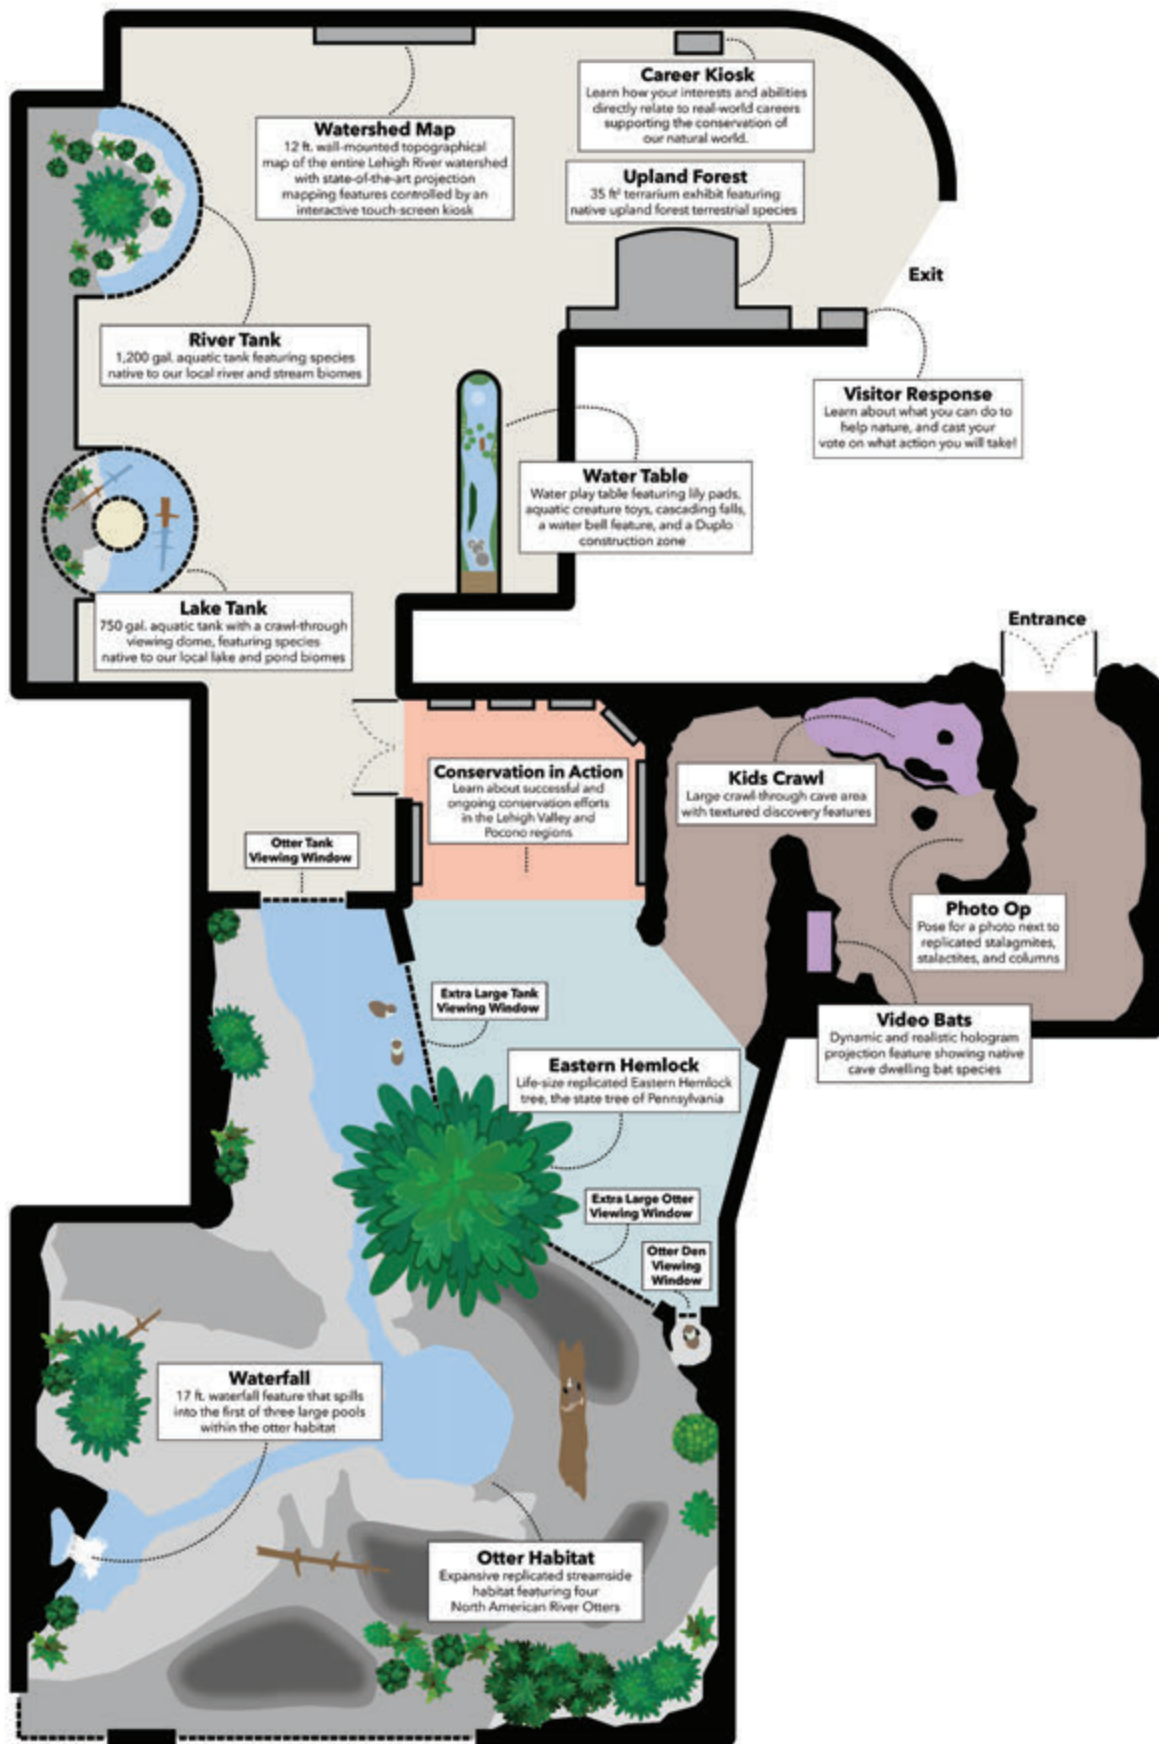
Career Kiosk
Learn how your interests and abilities directly relate to real-world careers supporting the conservation of our natural world.

Watershed Map
12 ft. wall-mounted topographical map of the entire Lehigh River watershed with state-of-the-art projection mapping features controlled by an interactive touch-screen kiosk

Upland Forest
35 ft² terrarium exhibit featuring native upland forest terrestrial species

Exit

River Tank
1,200 gal. aquatic tank featuring species native to our local river and stream biomes

Visitor Response
Learn about what you can do to help nature, and cast your vote on what action you will take!

Water Table
Water play table featuring lily pads, aquatic creature toys, cascading falls, a water bell feature, and a Duplo construction zone

Lake Tank
750 gal. aquatic tank with a crawl-through viewing dome, featuring species native to our local lake and pond biomes

Entrance

Conservation in Action
Learn about successful and ongoing conservation efforts in the Lehigh Valley and Pocono regions

Kids Crawl
Large crawl-through cave area with textured discovery features

Otter Tank Viewing Window

Photo Op
Pose for a photo next to replicated stalagmites, stalactites, and columns

Extra Large Tank Viewing Window

Video Bats
Dynamic and realistic hologram projection feature showing native cave dwelling bat species

Eastern Hemlock
Life-size replicated Eastern Hemlock tree, the state tree of Pennsylvania

Extra Large Otter Viewing Window

Otter Den Viewing Window

Waterfall
17 ft. waterfall feature that spills into the first of three large pools within the otter habitat

Otter Habitat
Expansive replicated streamside habitat featuring four North American River Otters